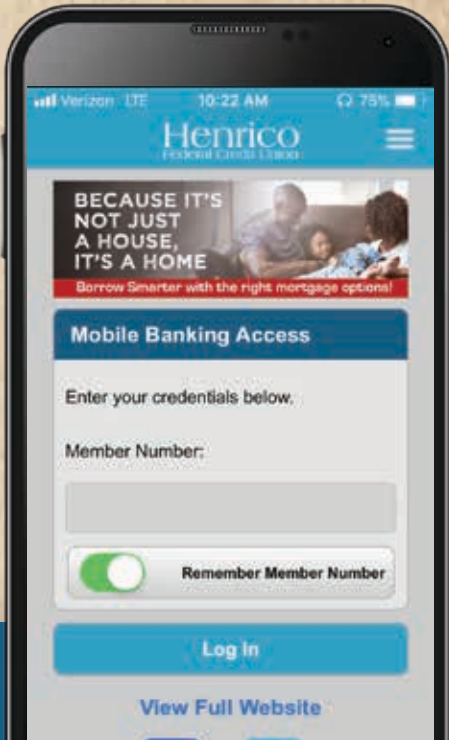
Verizon LTE 10:22 AM 75%

Henrico
Federal Credit Union

BECAUSE IT'S NOT JUST A HOUSE, IT'S A HOME

Borrow Smarter with the right mortgage options!

Mobile Banking Access

Enter your credentials below.

Member Number:

Remember Member Number

Log In

View Full Website